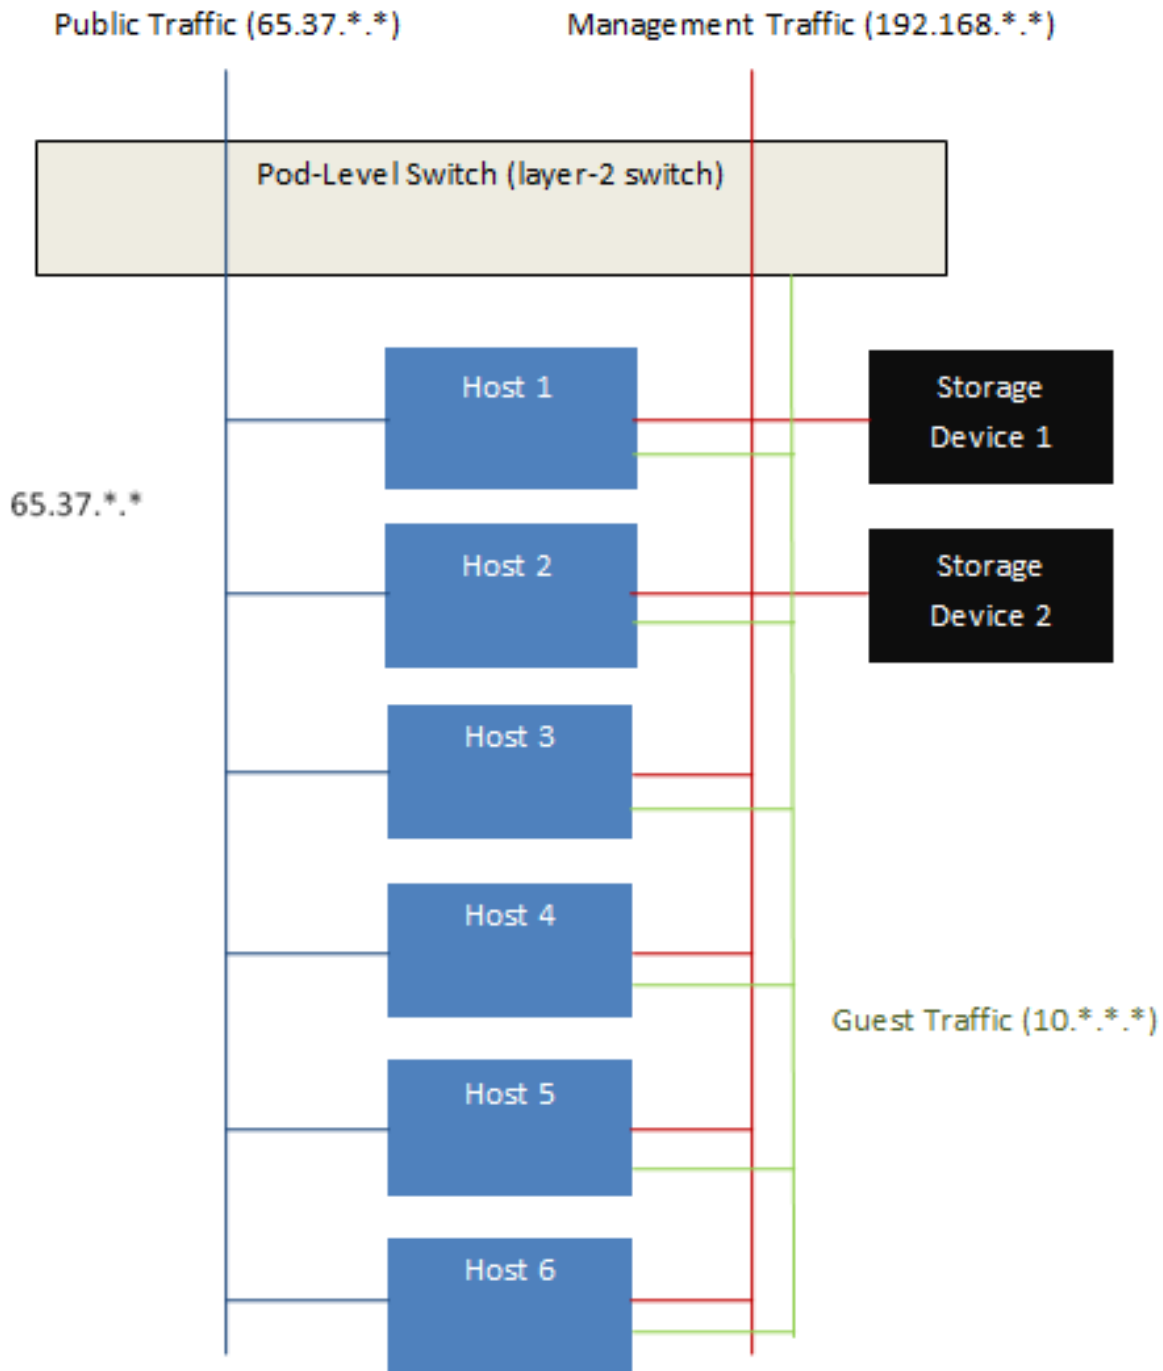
Public Traffic (65.37.*.*)

Management Traffic (192.168.*.*)

Pod-Level Switch (layer-2 switch)

Host 1

Storage Device 1

65.37.*.*

Host 2

Storage Device 2

Host 3

Host 4

Guest Traffic (10.*.*.*)

Host 5

Host 6